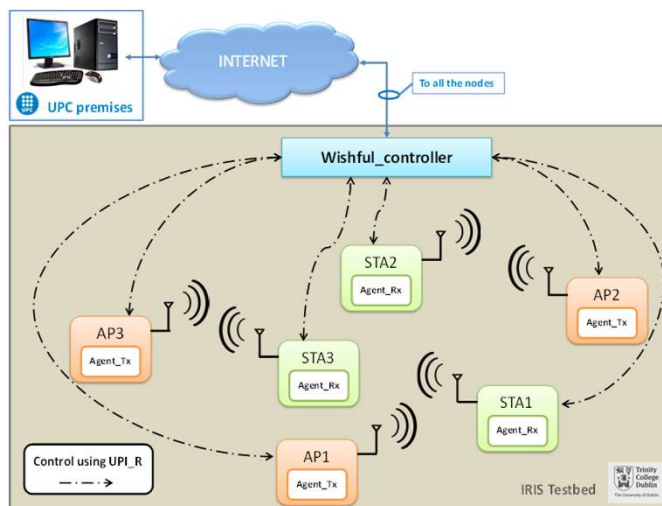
UPC
UPC premises

INTERNET

To all the nodes

Wishful_controller

STA2
Agent_Rx

AP2
Agent_Tx

AP3
Agent_Tx

STA3
Agent_Rx

STA1
Agent_Rx

AP1
Agent_Tx

Control using UPI_R

IRIS Testbed

Trinity College Dublin
The University of Dublin